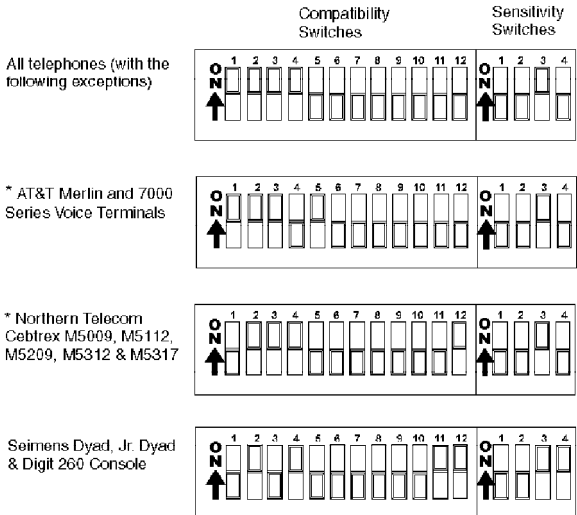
Compatibility Switches

Sensitivity Switches

All telephones (with the following exceptions)

ON 1 2 3 4 5 6 7 8 9 10 11 12

ON 1 2 3 4

* AT&T Merlin and 7000 Series Voice Terminals

ON 1 2 3 4 5 6 7 8 9 10 11 12

ON 1 2 3 4

* Northern Telecom Cebtrex M5009, M5112, M5209, M5312 & M5317

ON 1 2 3 4 5 6 7 8 9 10 11 12

ON 1 2 3 4

Seimens Dyad, Jr. Dyad & Digit 260 Console

ON 1 2 3 4 5 6 7 8 9 10 11 12

ON 1 2 3 4